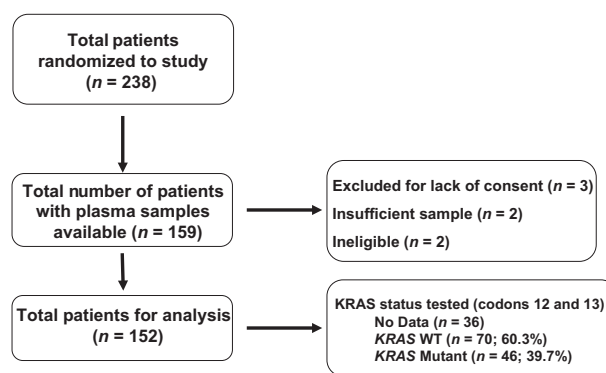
Total patients randomized to study ($n$ = 238)

Total number of patients with plasma samples available ($n$ = 159)

Excluded for lack of consent ($n$ = 3)
Insufficient sample ($n$ = 2)
Ineligible ($n$ = 2)

Total patients for analysis ($n$ = 152)

KRAS status tested (codons 12 and 13)
No Data ($n$ = 36)
KRAS WT ($n$ = 70; 60.3%)
KRAS Mutant ($n$ = 46; 39.7%)